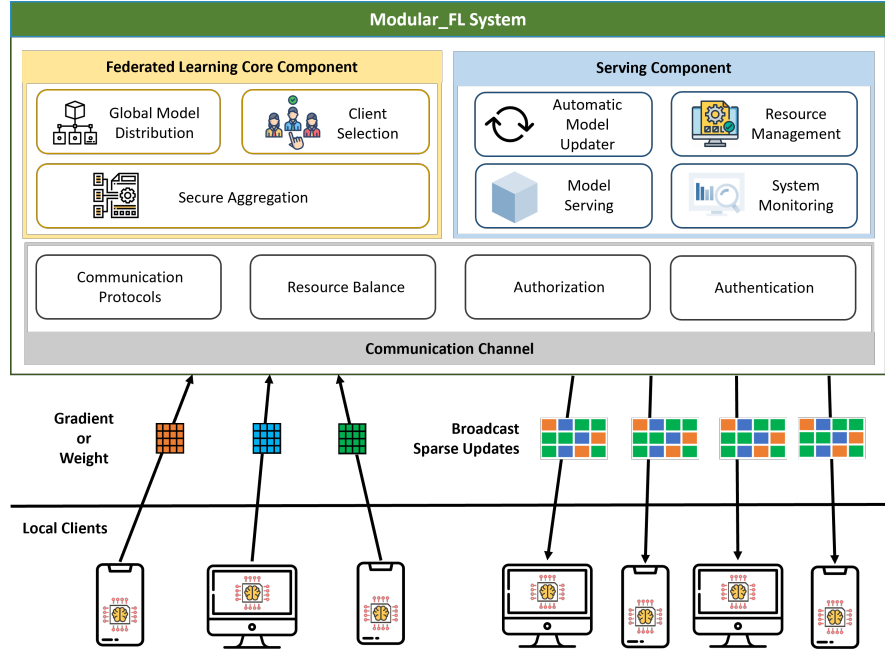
Modular_FL System

Federated Learning Core Component

Global Model Distribution

Client Selection

Secure Aggregation

Serving Component

Automatic Model Updater

Resource Management

Model Serving

System Monitoring

Communication Protocols

Resource Balance

Authorization

Authentication

Communication Channel

Gradient or Weight

Broadcast Sparse Updates

Local Clients